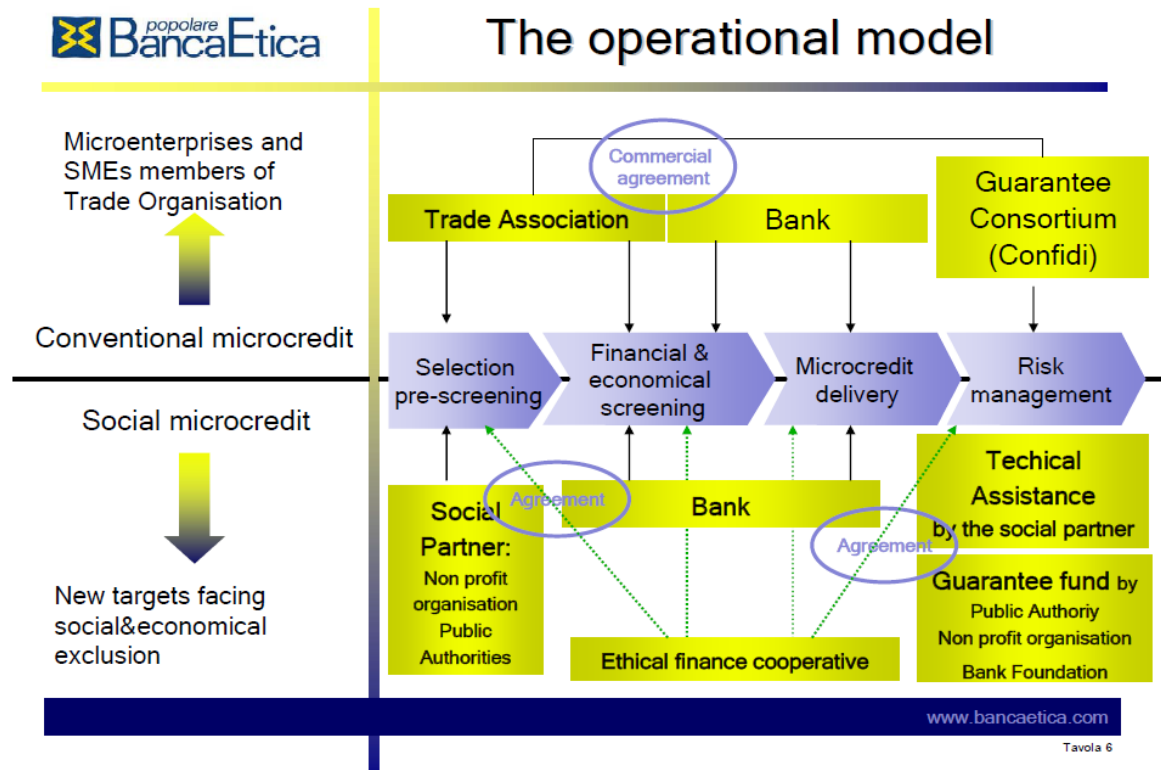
popolare BancaEtica

The operational model

Microenterprises and SMEs members of Trade Organisation

Conventional microcredit

Social microcredit

New targets facing social&economical exclusion

Commercial agreement

Trade Association

Bank

Guarantee Consortium (Confidi)

Selection pre-screening

Financial & economical screening

Microcredit delivery

Risk management

Agreement

Social Partner:
Non profit organisation
Public Authorities

Bank

Agreement

Techical Assistance by the social partner

Guarantee fund by
Public Authoriy
Non profit organisation
Bank Foundation

Ethical finance cooperative

www.bancaetica.com

Tavola 6